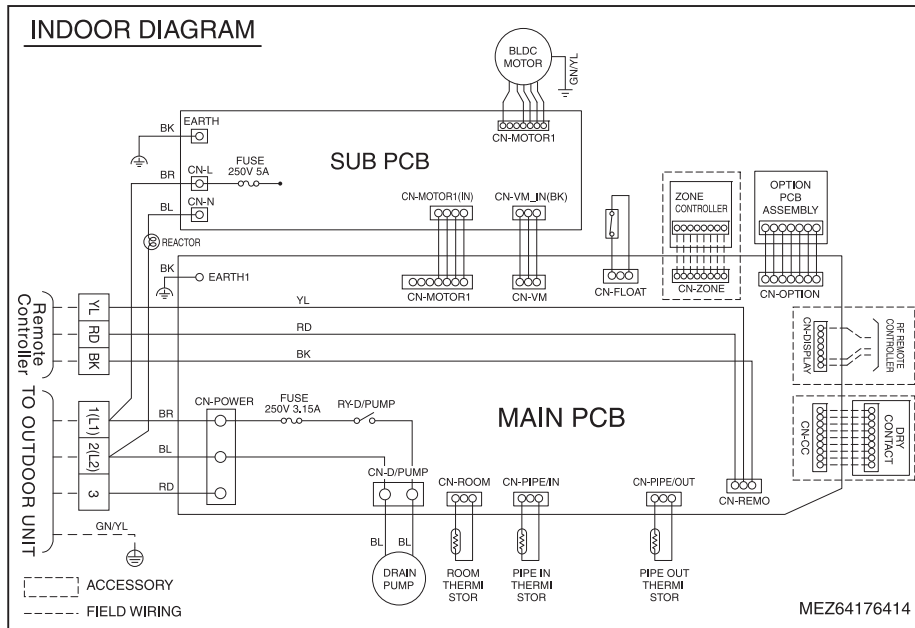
INDOOR DIAGRAM

BLDC MOTOR
GN/YL
CN-MOTOR1
BK
EARTH
SUB PCB
BR
CN-L
FUSE 250V 5A
BL
CN-N
REACTOR
CN-MOTOR1(IN)
CN-VM_IN(BK)
ZONE CONTROLLER
OPTION PCB ASSEMBLY
BK
EARTH1
CN-MOTOR1
CN-VM
CN-FLOAT
CN-ZONE
CN-OPTION
Remote Controller
YL
RD
BK
YL
RD
BK
CN-DISPLAY
RF REMOTE CONTROLLER
TO OUTDOOR UNIT
1(L1)
2(L2)
3
CN-POWER
FUSE 250V 3.15A
RY-D/PUMP
BR
BL
RD
MAIN PCB
CN-CC
DRY CONTACT
CN-D/PUMP
CN-ROOM
CN-PIPE/IN
CN-PIPE/OUT
CN-REMO
GN/YL
BL
BL
DRAIN PUMP
ROOM THERMI STOR
PIPE IN THERMI STOR
PIPE OUT THERMI STOR
ACCESSORY
FIELD WIRING
MEZ64176414